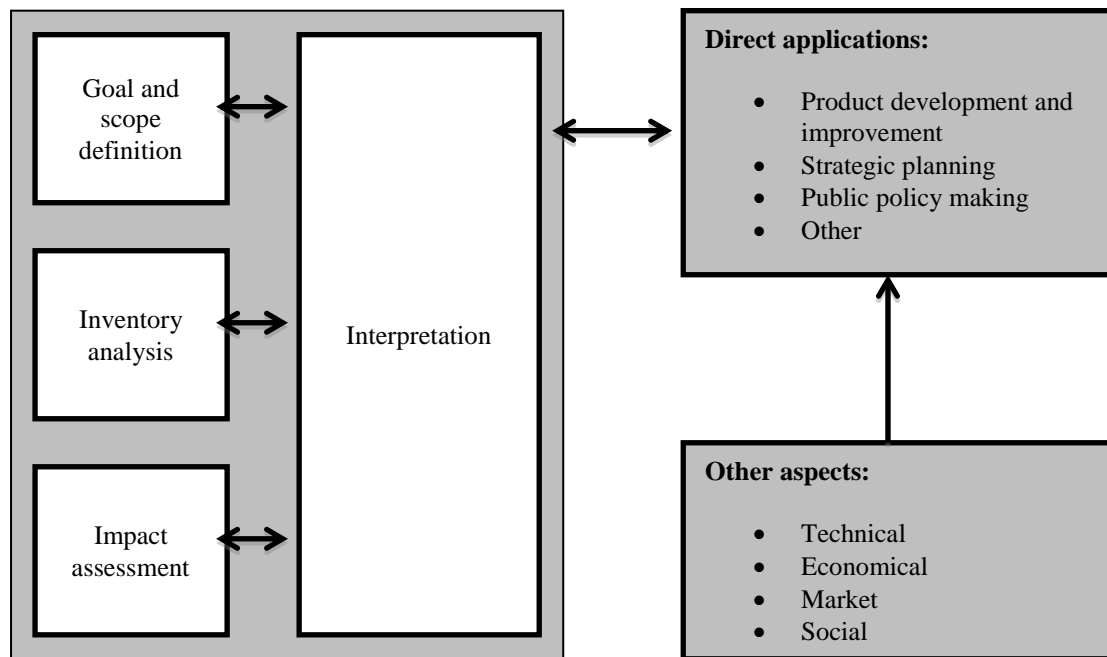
Goal and scope definition

Inventory analysis

Impact assessment

Interpretation

**Direct applications:**

- Product development and improvement
- Strategic planning
- Public policy making
- Other

**Other aspects:**

- Technical
- Economical
- Market
- Social